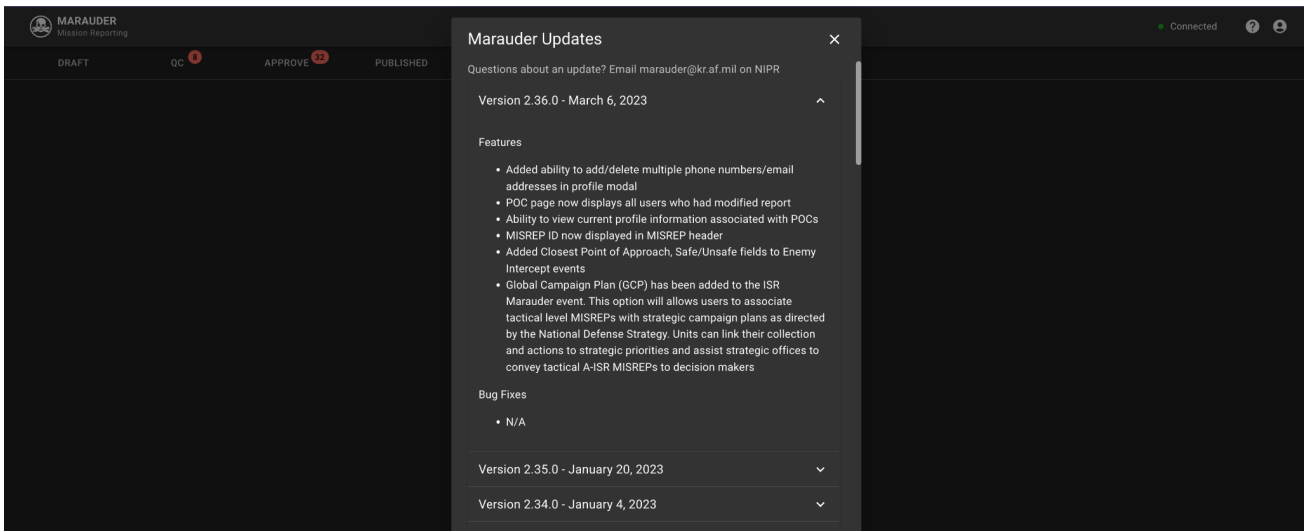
MARAUDER
Mission Reporting

DRAFT QC 8 APPROVE 32 PUBLISHED

Connected

Marauder Updates

Questions about an update? Email marauder@kr.af.mil on NIPR

Version 2.36.0 - March 6, 2023

Features

- Added ability to add/delete multiple phone numbers/email addresses in profile modal
- POC page now displays all users who had modified report
- Ability to view current profile information associated with POCs
- MISREP ID now displayed in MISREP header
- Added Closest Point of Approach, Safe/Unsafe fields to Enemy Intercept events
- Global Campaign Plan (GCP) has been added to the ISR Marauder event. This option will allows users to associate tactical level MISREPs with strategic campaign plans as directed by the National Defense Strategy. Units can link their collection and actions to strategic priorities and assist strategic offices to convey tactical A-ISR MISREPs to decision makers

Bug Fixes

- N/A

Version 2.35.0 - January 20, 2023

Version 2.34.0 - January 4, 2023